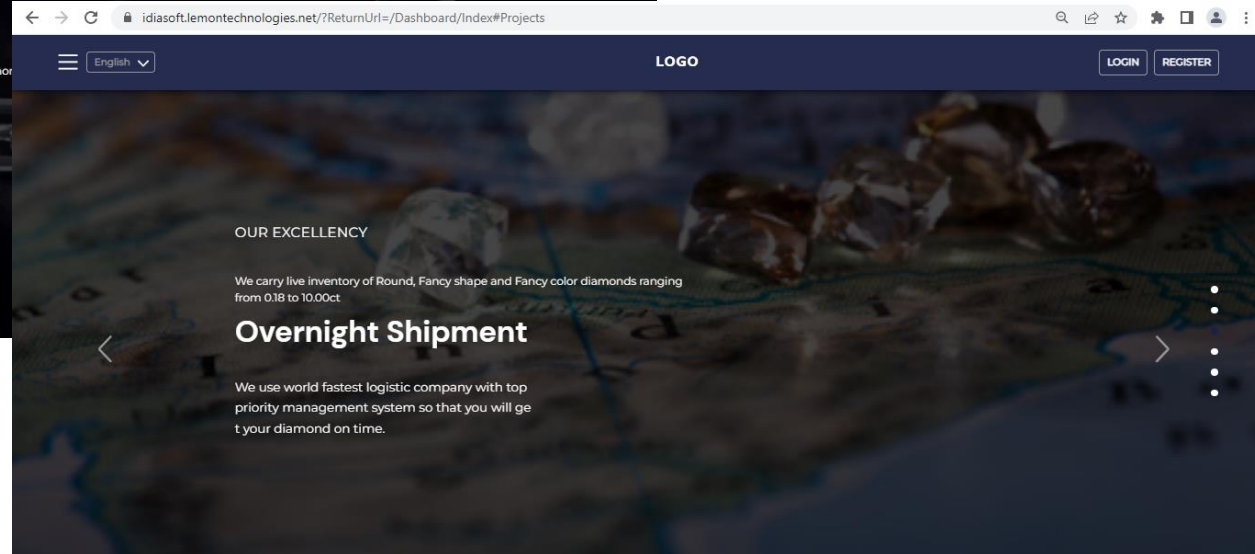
idiasoft.lemontechnologies.net/?ReturnUrl=/Dashboard/Index#Projects

English

LOGO

LOGIN REGISTER

OUR EXCELLENCY

We carry live inventory of Round, Fancy shape and Fancy color diamonds ranging from 0.18 to 10.00ct

Overnight Shipment

We use world fastest logistic company with top priority management system so that you will ge t your diamond on time.